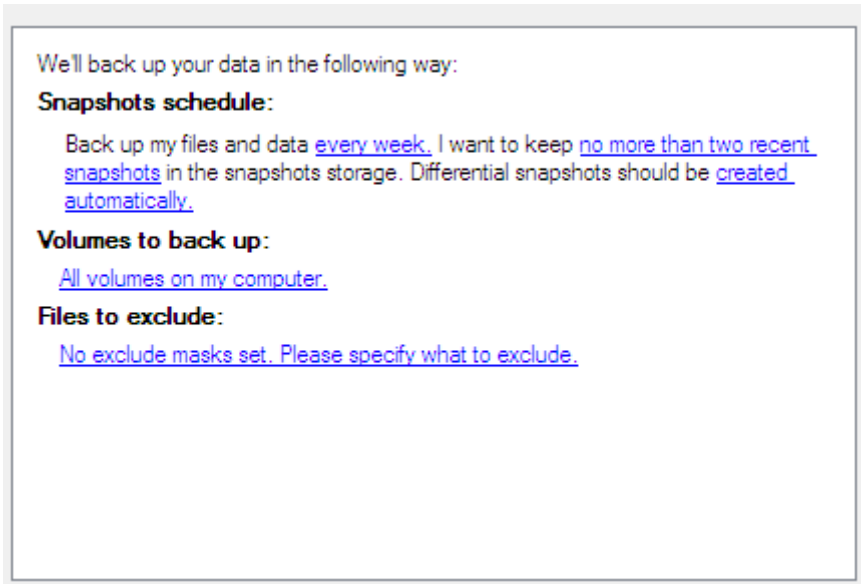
We'll back up your data in the following way:

**Snapshots schedule:**

Back up my files and data every week. I want to keep no more than two recent snapshots in the snapshots storage. Differential snapshots should be created automatically.

**Volumes to back up:**

All volumes on my computer.

**Files to exclude:**

No exclude masks set. Please specify what to exclude.